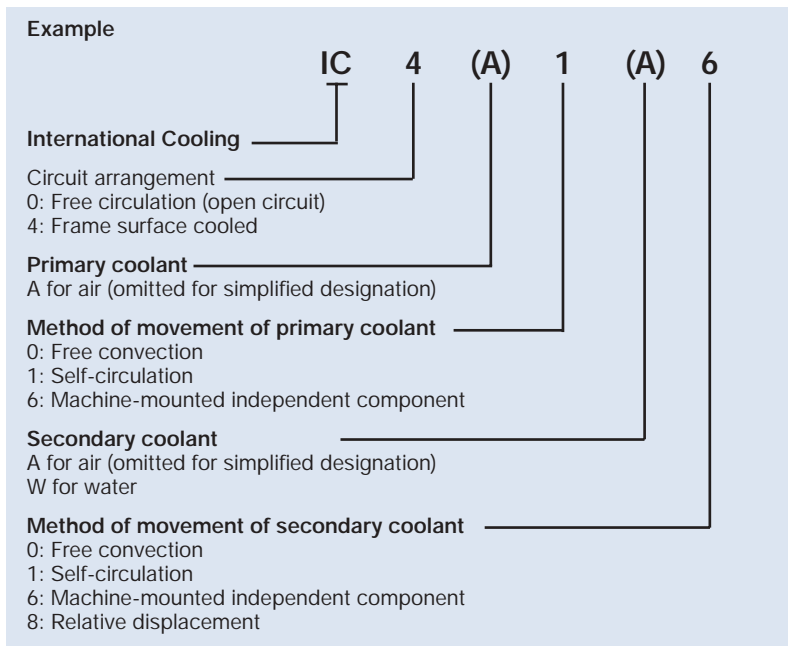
Example

IC 4 (A) 1 (A) 6

International Cooling

Circuit arrangement
0: Free circulation (open circuit)
4: Frame surface cooled

Primary coolant
A for air (omitted for simplified designation)

Method of movement of primary coolant
0: Free convection
1: Self-circulation
6: Machine-mounted independent component

Secondary coolant
A for air (omitted for simplified designation)
W for water

Method of movement of secondary coolant
0: Free convection
1: Self-circulation
6: Machine-mounted independent component
8: Relative displacement